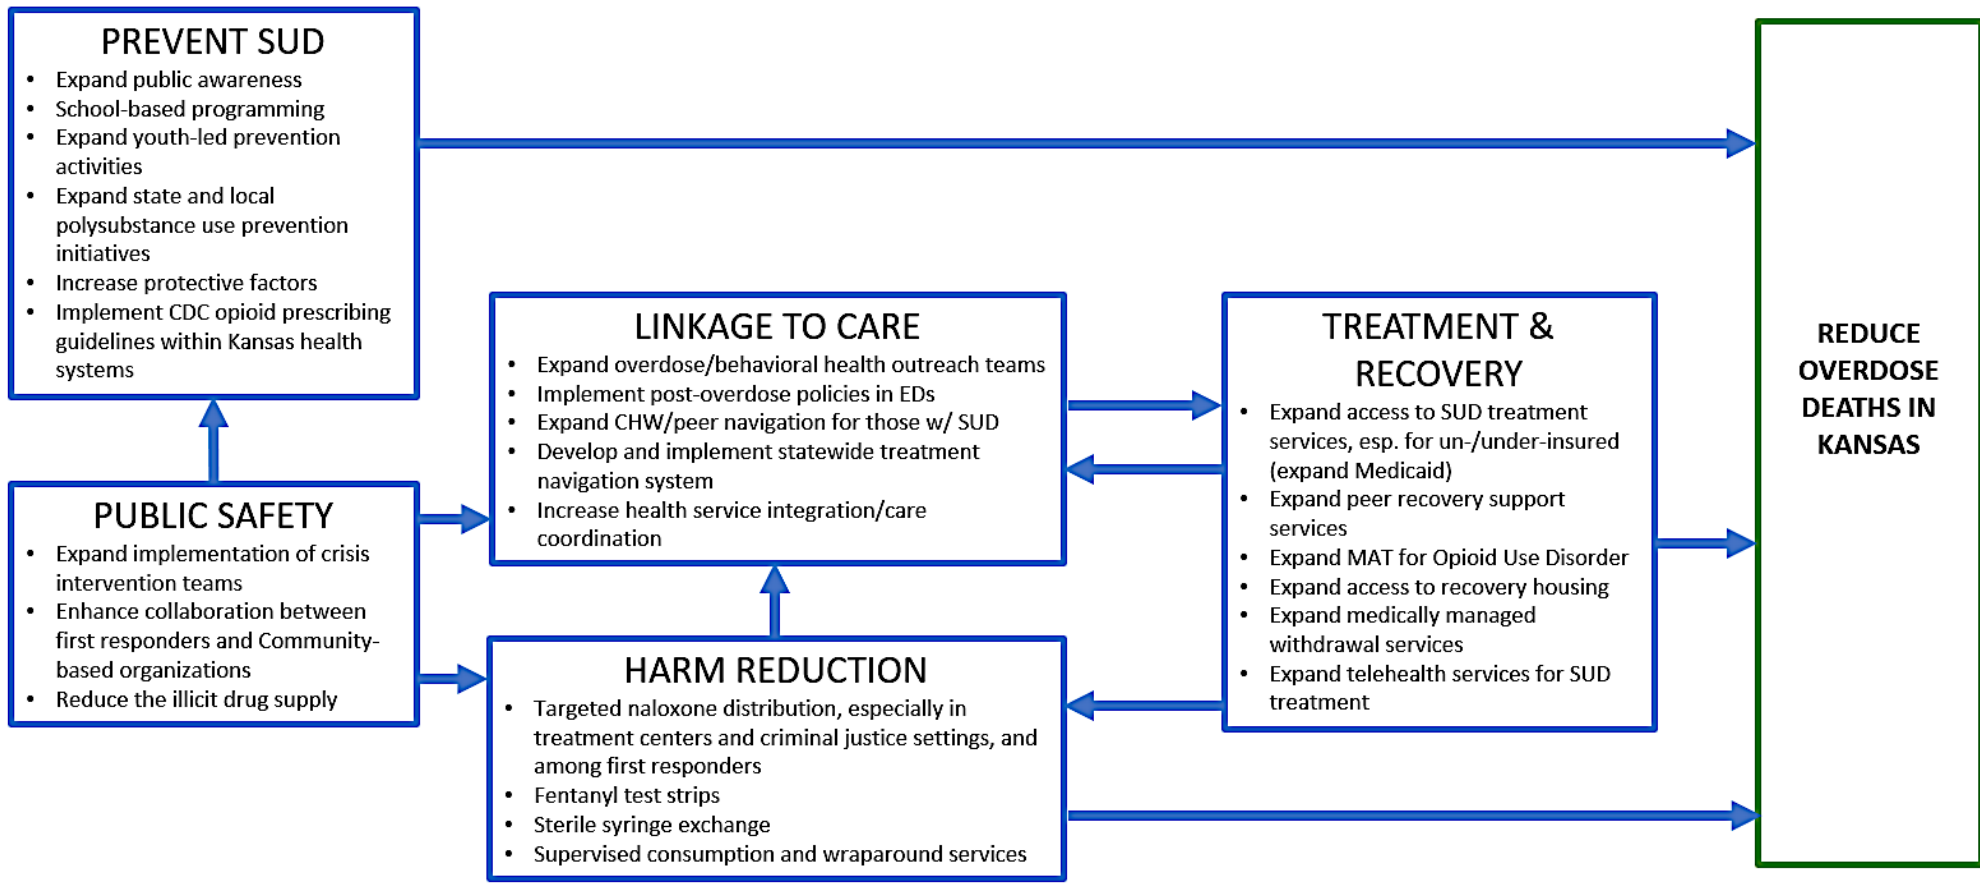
PREVENT SUD

- Expand public awareness
- School-based programming
- Expand youth-led prevention activities
- Expand state and local polysubstance use prevention initiatives
- Increase protective factors
- Implement CDC opioid prescribing guidelines within Kansas health systems

LINKAGE TO CARE

- Expand overdose/behavioral health outreach teams
- Implement post-overdose policies in EDs
- Expand CHW/peer navigation for those w/ SUD
- Develop and implement statewide treatment navigation system
- Increase health service integration/care coordination

TREATMENT & RECOVERY

- Expand access to SUD treatment services, esp. for un-/under-insured (expand Medicaid)
- Expand peer recovery support services
- Expand MAT for Opioid Use Disorder
- Expand access to recovery housing
- Expand medically managed withdrawal services
- Expand telehealth services for SUD treatment

REDUCE OVERDOSE DEATHS IN KANSAS

PUBLIC SAFETY

- Expand implementation of crisis intervention teams
- Enhance collaboration between first responders and Community-based organizations
- Reduce the illicit drug supply

HARM REDUCTION

- Targeted naloxone distribution, especially in treatment centers and criminal justice settings, and among first responders
- Fentanyl test strips
- Sterile syringe exchange
- Supervised consumption and wraparound services